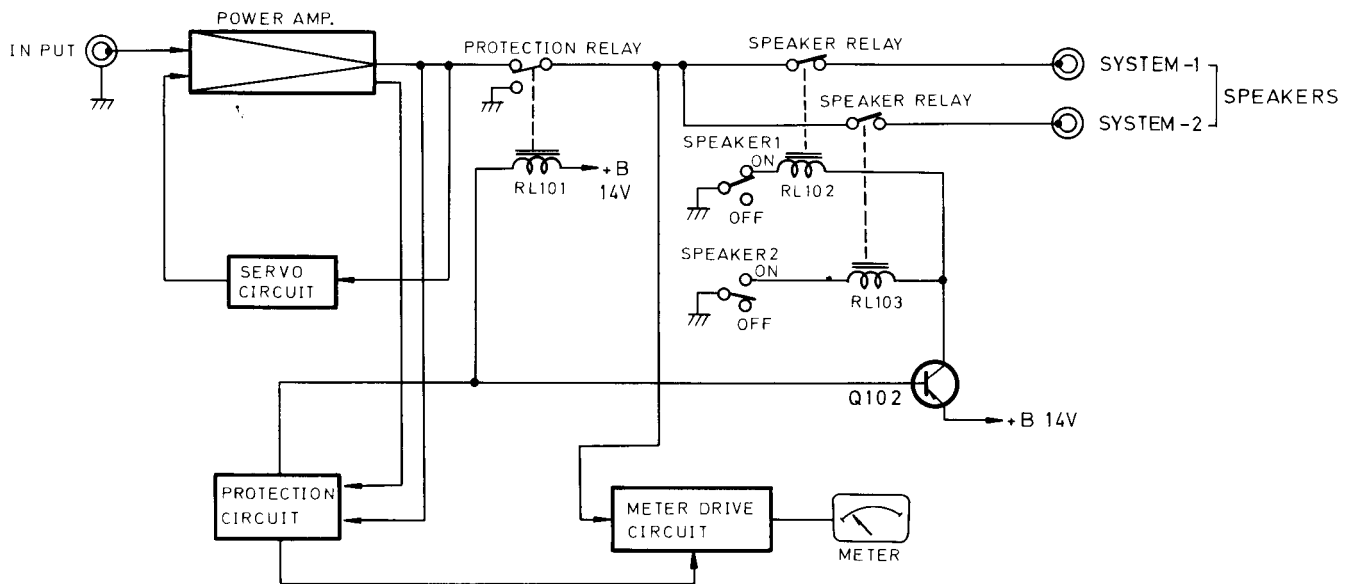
POWER AMP.

IN PUT

PROTECTION RELAY

SPEAKER RELAY

SYSTEM-1

SPEAKER RELAY

SYSTEM-2

SPEAKERS

SPEAKER1

ON

OFF

RL101

+B 14V

RL102

SPEAKER2

ON

OFF

RL103

SERVO CIRCUIT

Q102

+B 14V

PROTECTION CIRCUIT

METER DRIVE CIRCUIT

METER